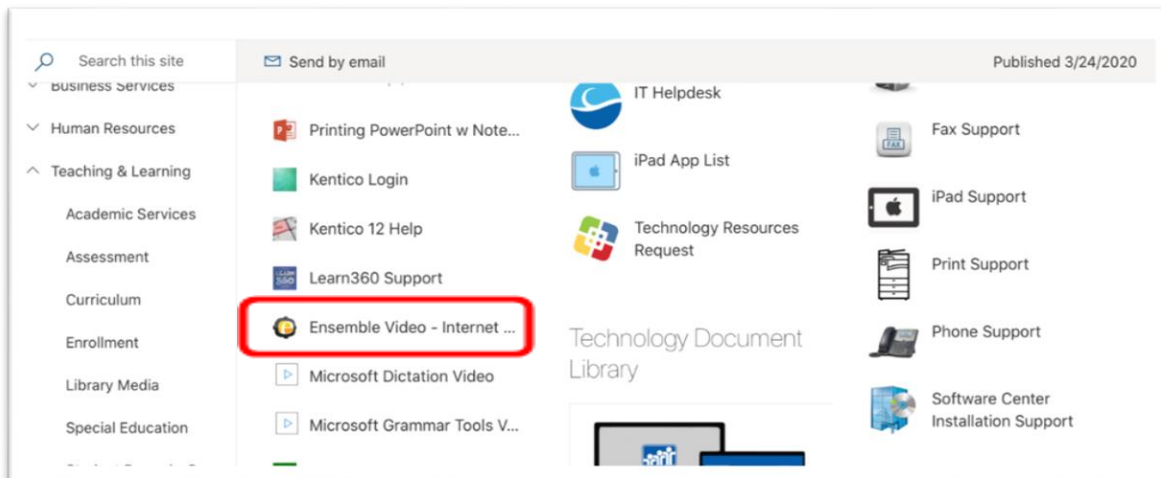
Search this site

Business Services

Human Resources

Teaching & Learning

Academic Services

Assessment

Curriculum

Enrollment

Library Media

Special Education

Send by email

Published 3/24/2020

Printing PowerPoint w Note...

Kentico Login

Kentico 12 Help

Learn360 Support

Ensemble Video - Internet ...

Microsoft Dictation Video

Microsoft Grammar Tools V...

IT Helpdesk

iPad App List

Technology Resources Request

Technology Document Library

Fax Support

iPad Support

Print Support

Phone Support

Software Center Installation Support